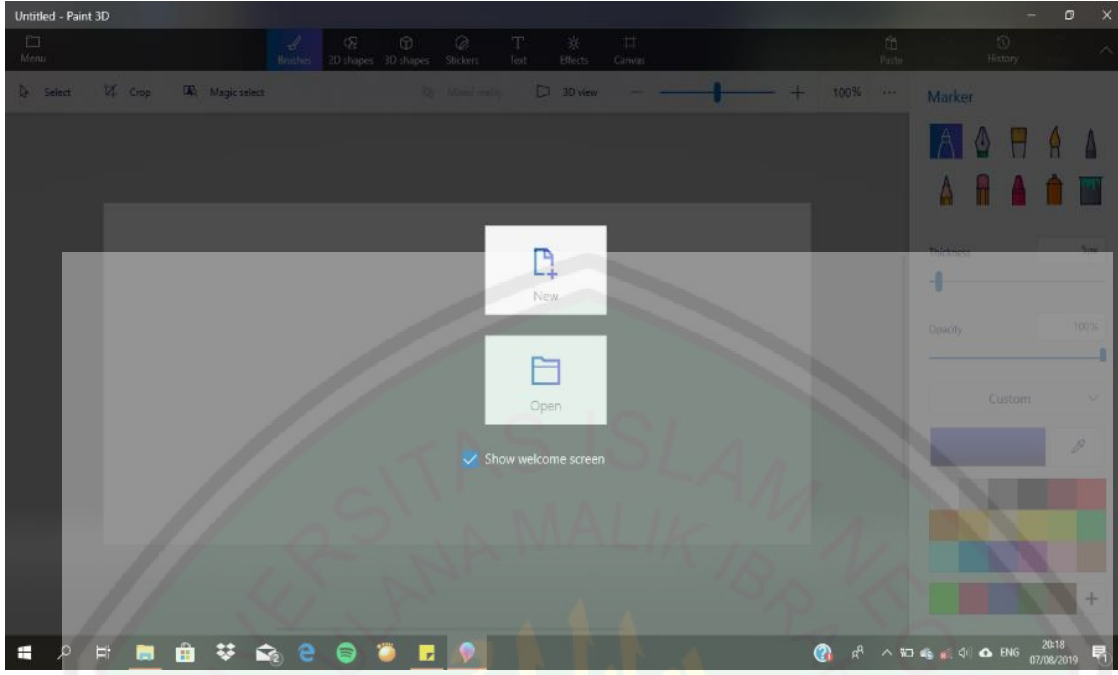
Untitled - Paint 3D

Menu

Brushes 2D shapes 3D shapes Stickers Text Effects Canvas

Paste

History

Select Crop Magic select

Mixed reality 3D view

100%

Marker

Thickness

Opacity

100%

Custom

New

Open

Show welcome screen

UNIVERSITAS ISLAM NEGERI MAULANA MALIK IBRAHIM

ENG

20:18

07/08/2019